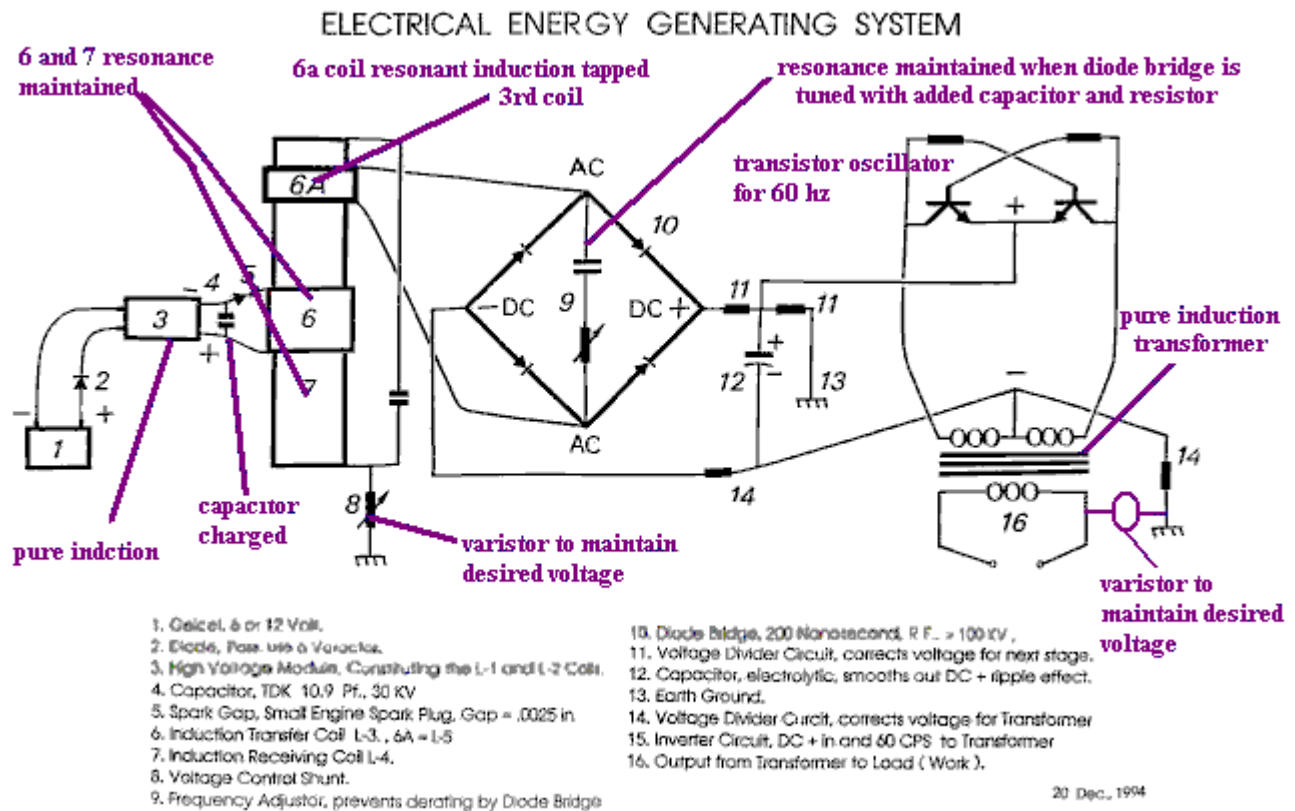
ELECTRICAL ENERGY GENERATING SYSTEM

6 and 7 resonance maintained

6a coil resonant induction tapped 3rd coil

resonance maintained when diode bridge is tuned with added capacitor and resistor

transistor oscillator for 60 hz

6A

AC

10

+

4

5

3

6

DC

9

DC

11

11

2

1

pure induction transformer

12

13

AC

14

14

8

16

capacitor charged

pure indction

varistor to maintain desired voltage

varistor to maintain desired voltage

1. Gelcel, 6 or 12 Volt.
2. Diode, Pass use a Varactor.
3. High Voltage Module, Constituting the L-1 and L-2 Coils.
4. Capacitor, TDK 10.9 Pf., 30 KV
5. Spark Gap, Small Engine Spark Plug, Gap = .0025 in.
6. Induction Transfer Coil L-3., 6A = L-5
7. Induction Receiving Coil L-4.
8. Voltage Control Shunt.
9. Frequency Adjustor, prevents derating by Diode Bridge

10. Diode Bridge, 200 Nanosecond, R.F., > 100 KV,
11. Voltage Divider Circuit, corrects voltage for next stage.
12. Capacitor, electrolytic, smooths out DC + ripple effect.
13. Earth Ground.
14. Voltage Divider Curcit, corrects voltage for Transformer
15. Inverter Circuit, DC + in and 60 CPS to Transformer
16. Output from Transformer to Load ( Work ).

20 Dec., 1994